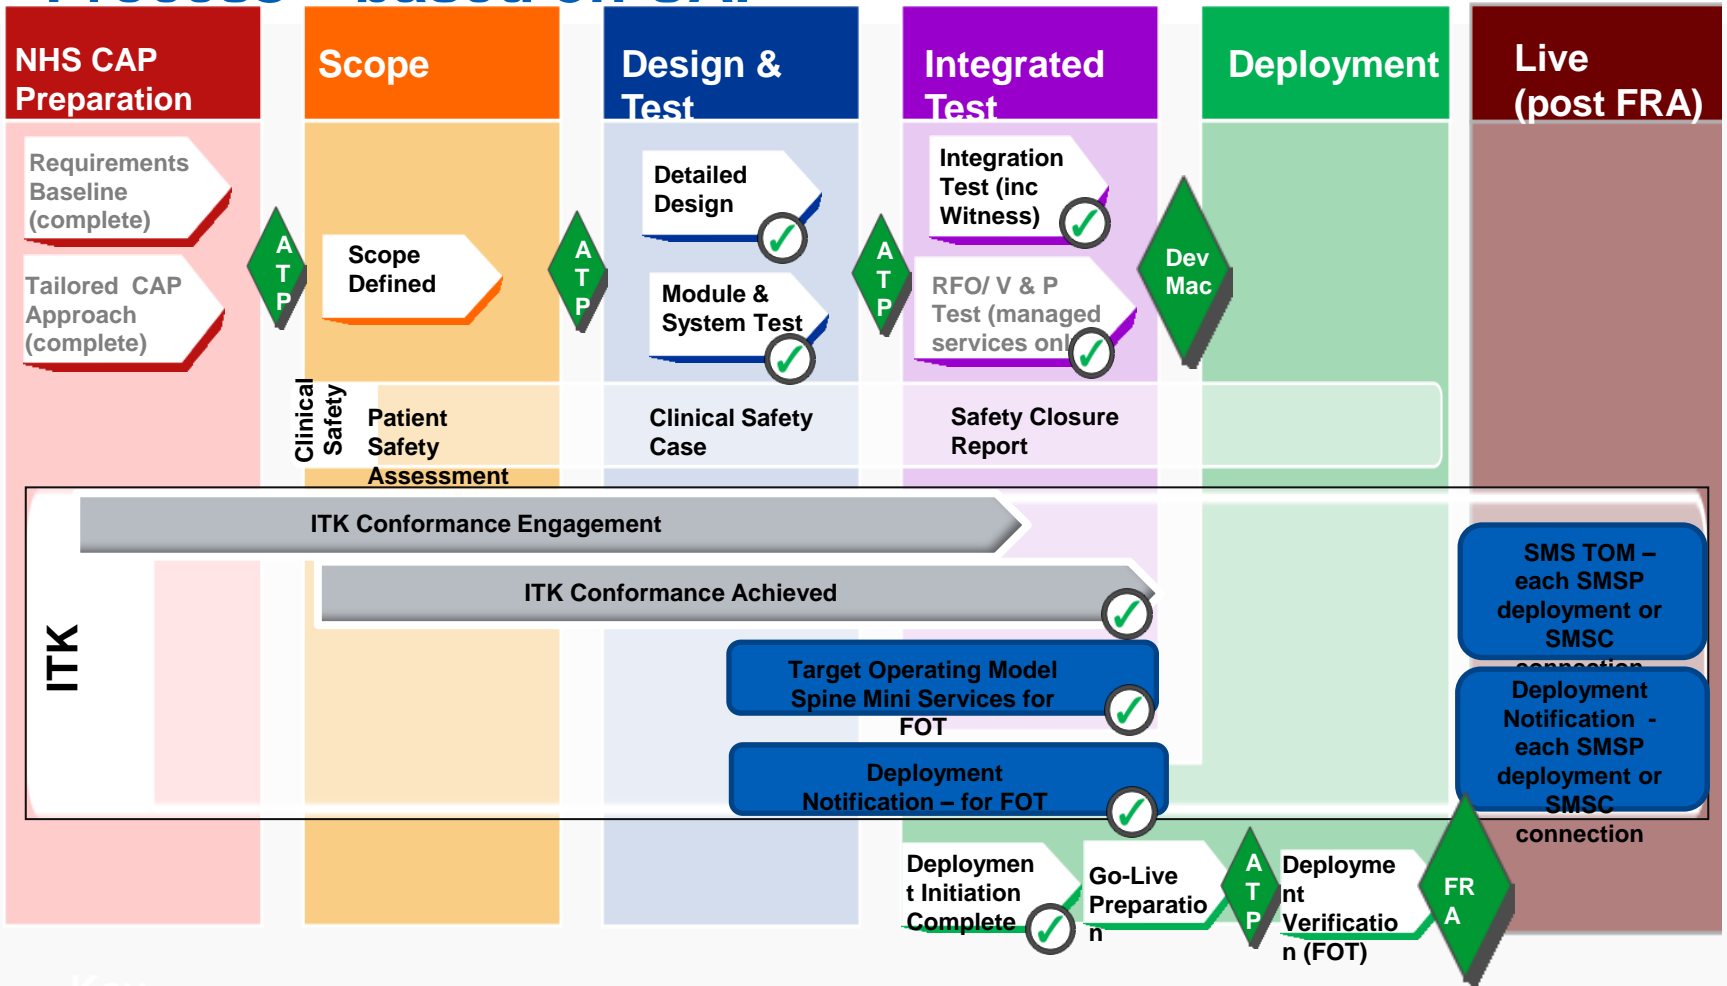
NHS CAP Preparation

Scope

Design & Test

Integrated Test

Deployment

Live (post FRA)

Requirements Baseline (complete)

Tailored CAP Approach (complete)

A T P

Scope Defined

A T P

Detailed Design

Module & System Test

A T P

Integration Test (inc Witness)

RFO/ V & P Test (managed services onl

Dev Mac

Clinical Safety

Patient Safety Assessment

Clinical Safety Case

Safety Closure Report

ITK

ITK Conformance Engagement

ITK Conformance Achieved

Target Operating Model Spine Mini Services for FOT

Deployment Notification – for FOT

SMS TOM – each SMSP deployment or SMSC connection

Deployment Notification - each SMSP deployment or SMSC connection

Deploymen t Initiation Complete

Go-Live Preparatio n

A T P

Deployme nt Verificatio n (FOT)

FR A